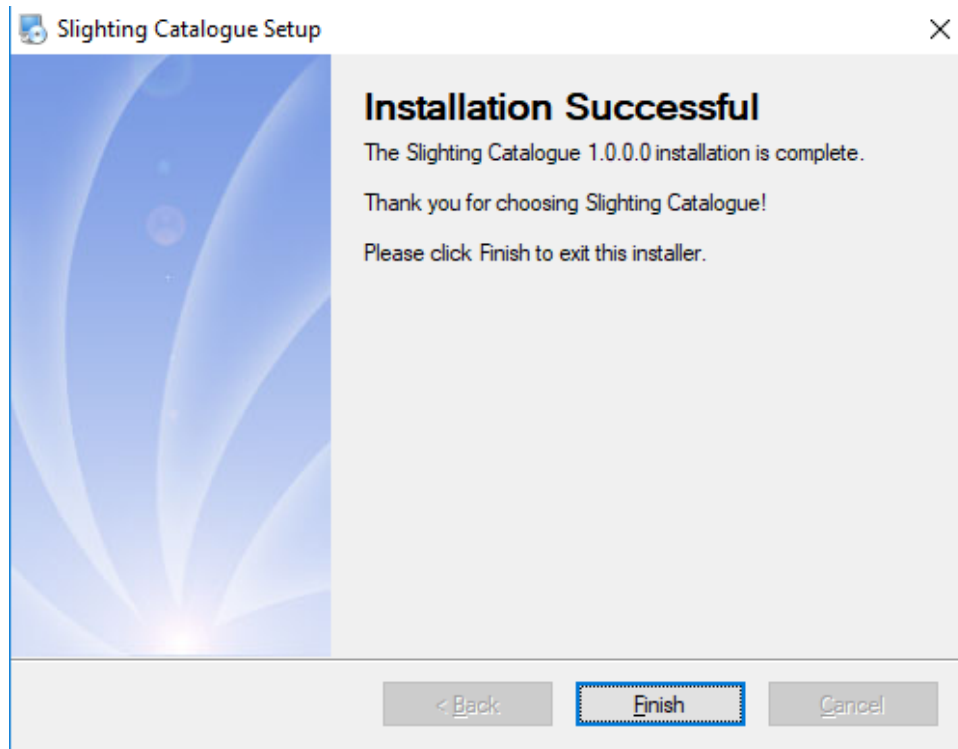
Slighting Catalogue Setup

×

Installation Successful

The Slighting Catalogue 1.0.0.0 installation is complete.

Thank you for choosing Slighting Catalogue!

Please click Finish to exit this installer.

< Back

Finish

Cancel